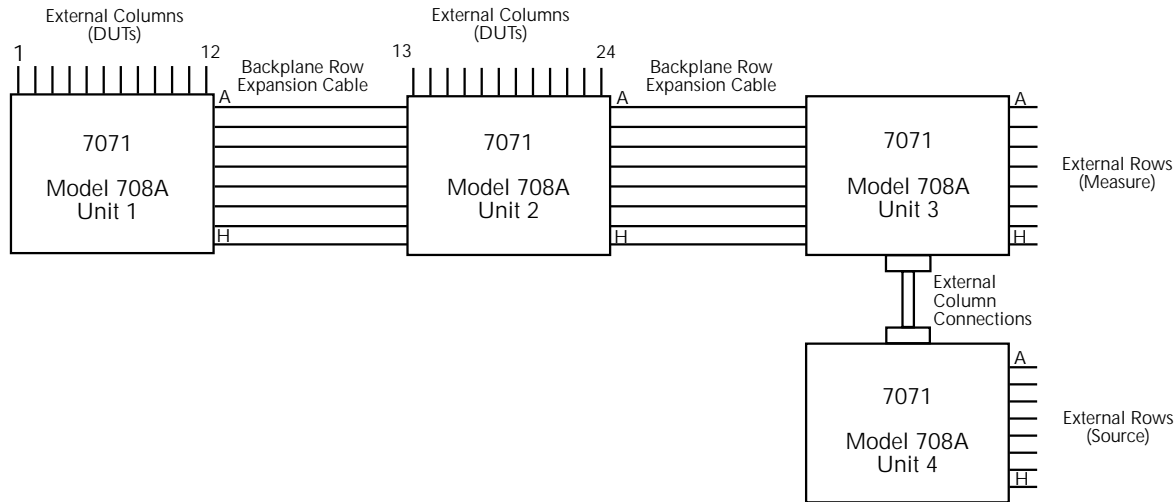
External Columns (DUTs)

1

12

Backplane Row Expansion Cable

External Columns (DUTs)

13

24

Backplane Row Expansion Cable

A

A

A

7071

Model 708A Unit 1

H

7071

Model 708A Unit 2

H

7071

Model 708A Unit 3

H

External Rows (Measure)

External Column Connections

A

7071

Model 708A Unit 4

H

External Rows (Source)